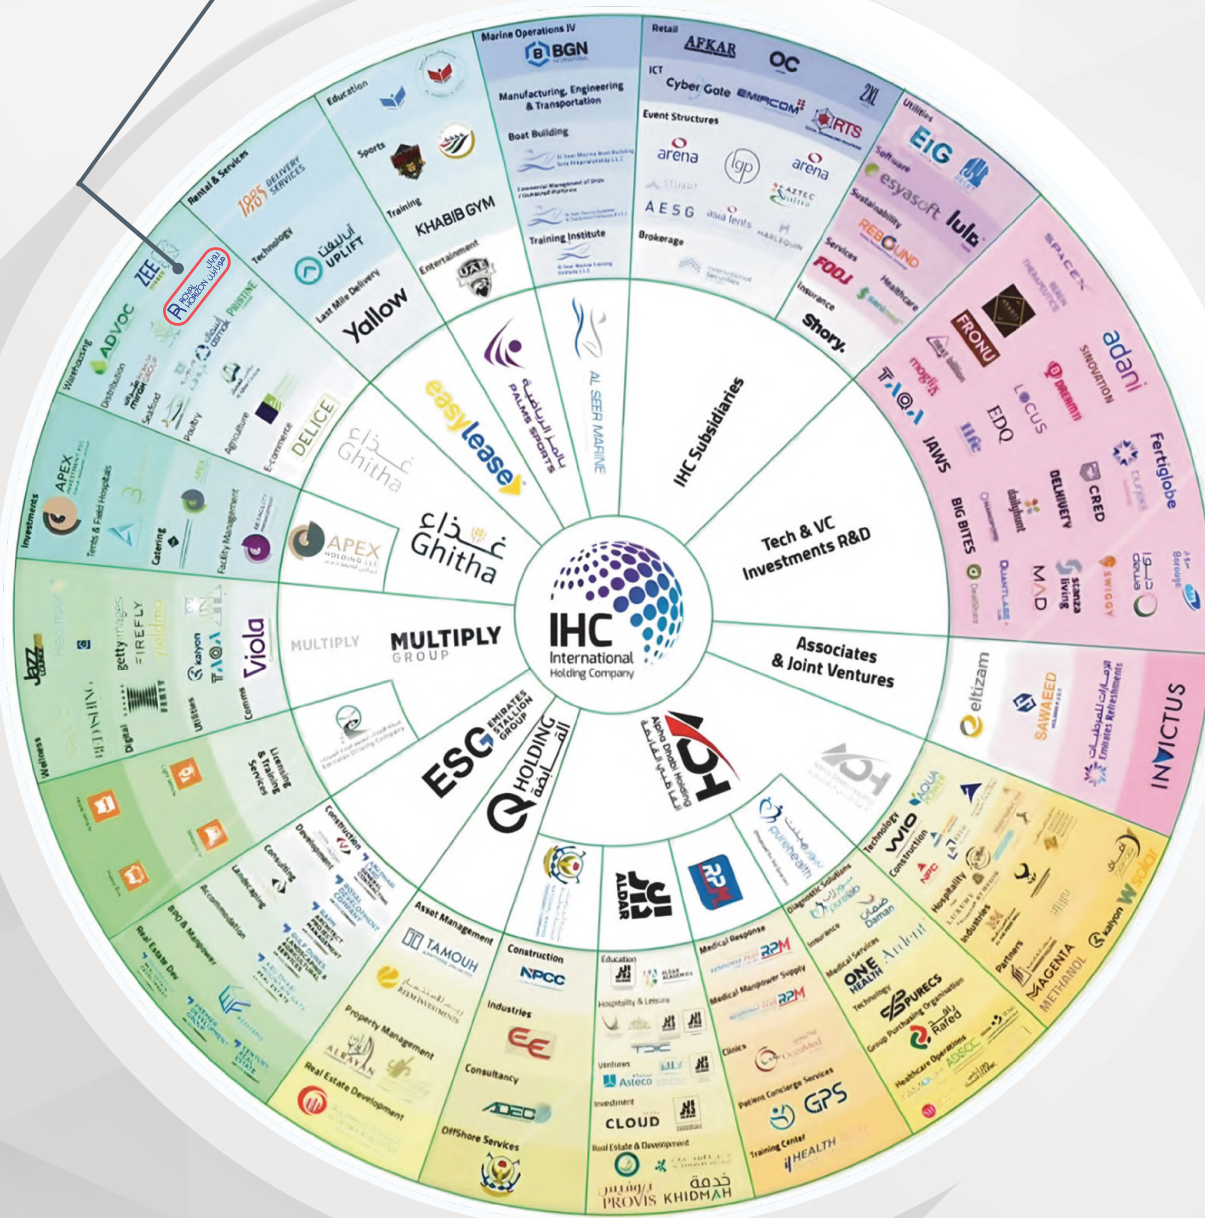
IHC
International Holding Company

IHC Subsidiaries
Tech & VC Investments R&D
Associates & Joint Ventures

AL SEER MARINE
بالمز الرياضية
PALMS SPORTS
easylease
غذاء
Ghitha
غذاء
Ghitha
APEX HOLDING LLC
MULTIPLY
MULTIPLY GROUP
ESG EMIRATES STALLION GROUP
Q HOLDING
القابضة
ADQ

Marine Operations IV
BGN
Manufacturing, Engineering & Transportation
Boat Building
Training Institute

Retail
AFKAR
OC
ICT
Cyber Gate
EMIRCOM
2XL
RTS
Event Structures
arena
lgp
arena
AESG
asia tents
Brokerage

Utilities
EiG
Software
esyasoft
lula
Sustainability
REBOUND
Services
FOOJ
Healthcare
Insurance
Shory.

SPACE42
adani
FRONU
Fertiglobe
moglix
TAQA
LOCUS
EDQ
DELHIVERY
CRED
JAWS
BIG BITES
MAD
livv

eltizam
SAWAEED
الإمارات للمرطبات
Emirates Refreshments
INVICTUS

Technology
WIO
AQUA
Construction
NPC
Hospitality
Industries
Partners
AGENTIA METHANOL
kalyon
solar

Diagnostic Solutions
pureheath
Insurance
Daman
Medical Services
ONE HEALTH
Ardent
Technology
PURECS
Group Purchasing Organisation
Rafed
Healthcare Operations
ASDCC

Medical Response
RPM
Medical Manpower Supply
RPM
Clinics
Patients Concierge Services
GPS
Training Center
HEALTH

ALDAR
Education
Hospitality & Leisure
Ventures
Asteco
Investment
CLOUD
Real Estate & Development
PROVIS
KHIDMAH
خدمة

Construction
NPCC
Industries
EE
Consultancy
ADEC
OffShore Services

Asset Management
TAMOUH
RSM INVESTMENTS
Property Management
Real Estate Development

Construction
Development
Consulting
Landscaping
Accommodation
BPO & Manpower
Real Estate Dev

Licensing & Training Services
Wellness
JAZZ
Digital
gettyimages
FIREFLY
Utilities
kalyon
TAQA
Comms
Viola

Investments
APEX
Tents & Field Hospitals
Catering
Facility Management

Warehousing
ADVOC
Distribution
Seafood
Poultry
Agriculture
E-Commerce
DELICE
PRISTINE
ZEE
ROYAL HORIZON

Rental & Services
TOPS DELIVERY SERVICES
Technology
UPLIFT
Last Mile Delivery
Yallow

Education
Sports
Training
KHABIB GYM
Entertainment